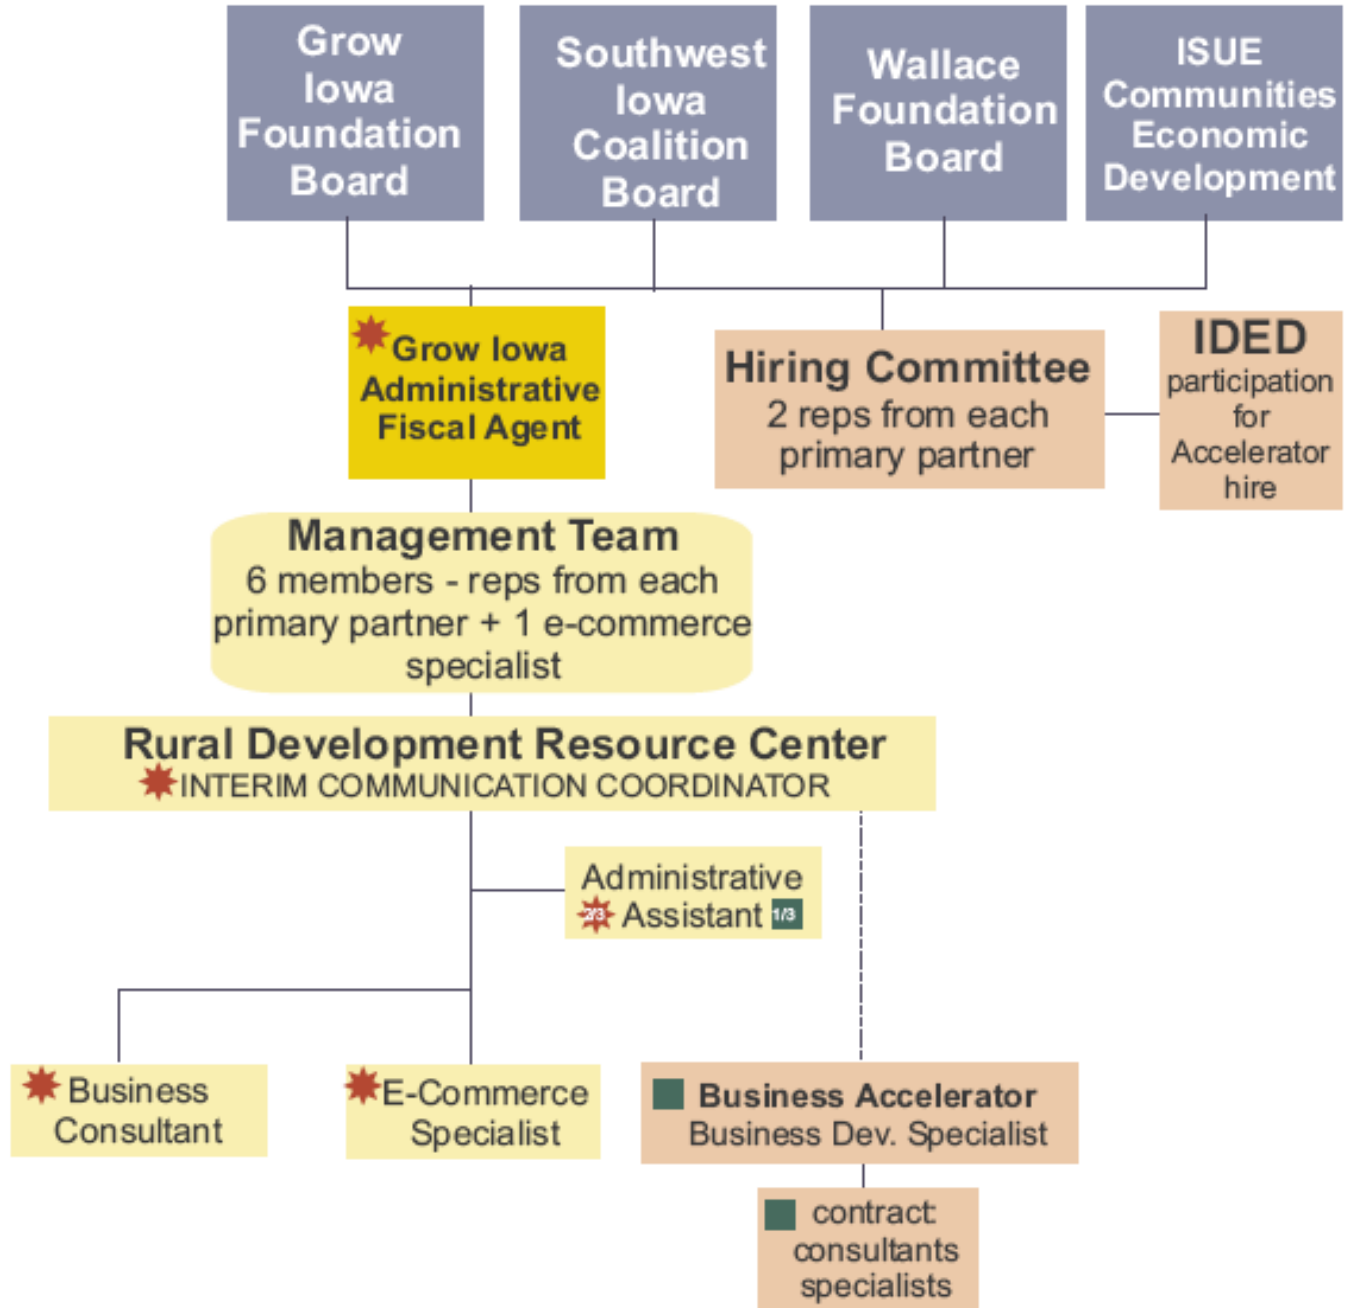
Grow Iowa Foundation Board

Southwest Iowa Coalition Board

Wallace Foundation Board

ISUE Communities Economic Development

Grow Iowa Administrative Fiscal Agent

Hiring Committee
2 reps from each primary partner

IDED
participation for Accelerator hire

Management Team
6 members - reps from each primary partner + 1 e-commerce specialist

Rural Development Resource Center
INTERIM COMMUNICATION COORDINATOR

Administrative 2/3 Assistant 1/3

Business Consultant

E-Commerce Specialist

Business Accelerator
Business Dev. Specialist

contract consultants specialists